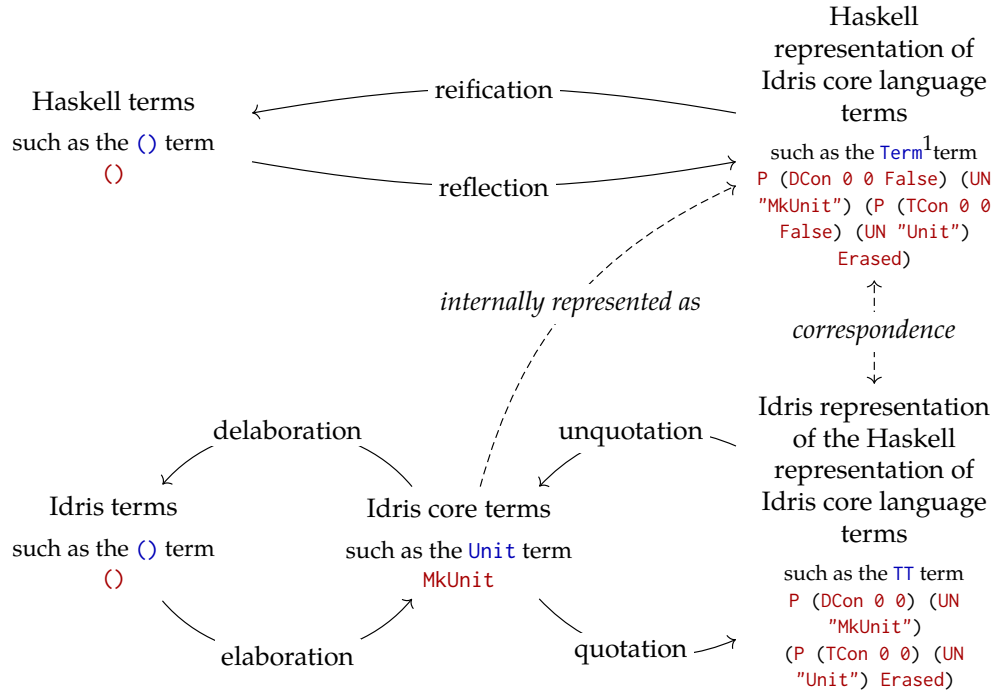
Haskell representation of Idris core language terms

such as the Term$^1$term
P (DCon 0 0 False) (UN "MkUnit") (P (TCon 0 0 False) (UN "Unit") Erased)

reification

Haskell terms

such as the () term
()

reflection

internally represented as

correspondence

Idris representation of the Haskell representation of Idris core language terms

such as the TT term
P (DCon 0 0) (UN "MkUnit") (P (TCon 0 0) (UN "Unit") Erased)

delaboration

unquotation

Idris terms

such as the () term
()

Idris core terms

such as the Unit term
MkUnit

elaboration

quotation